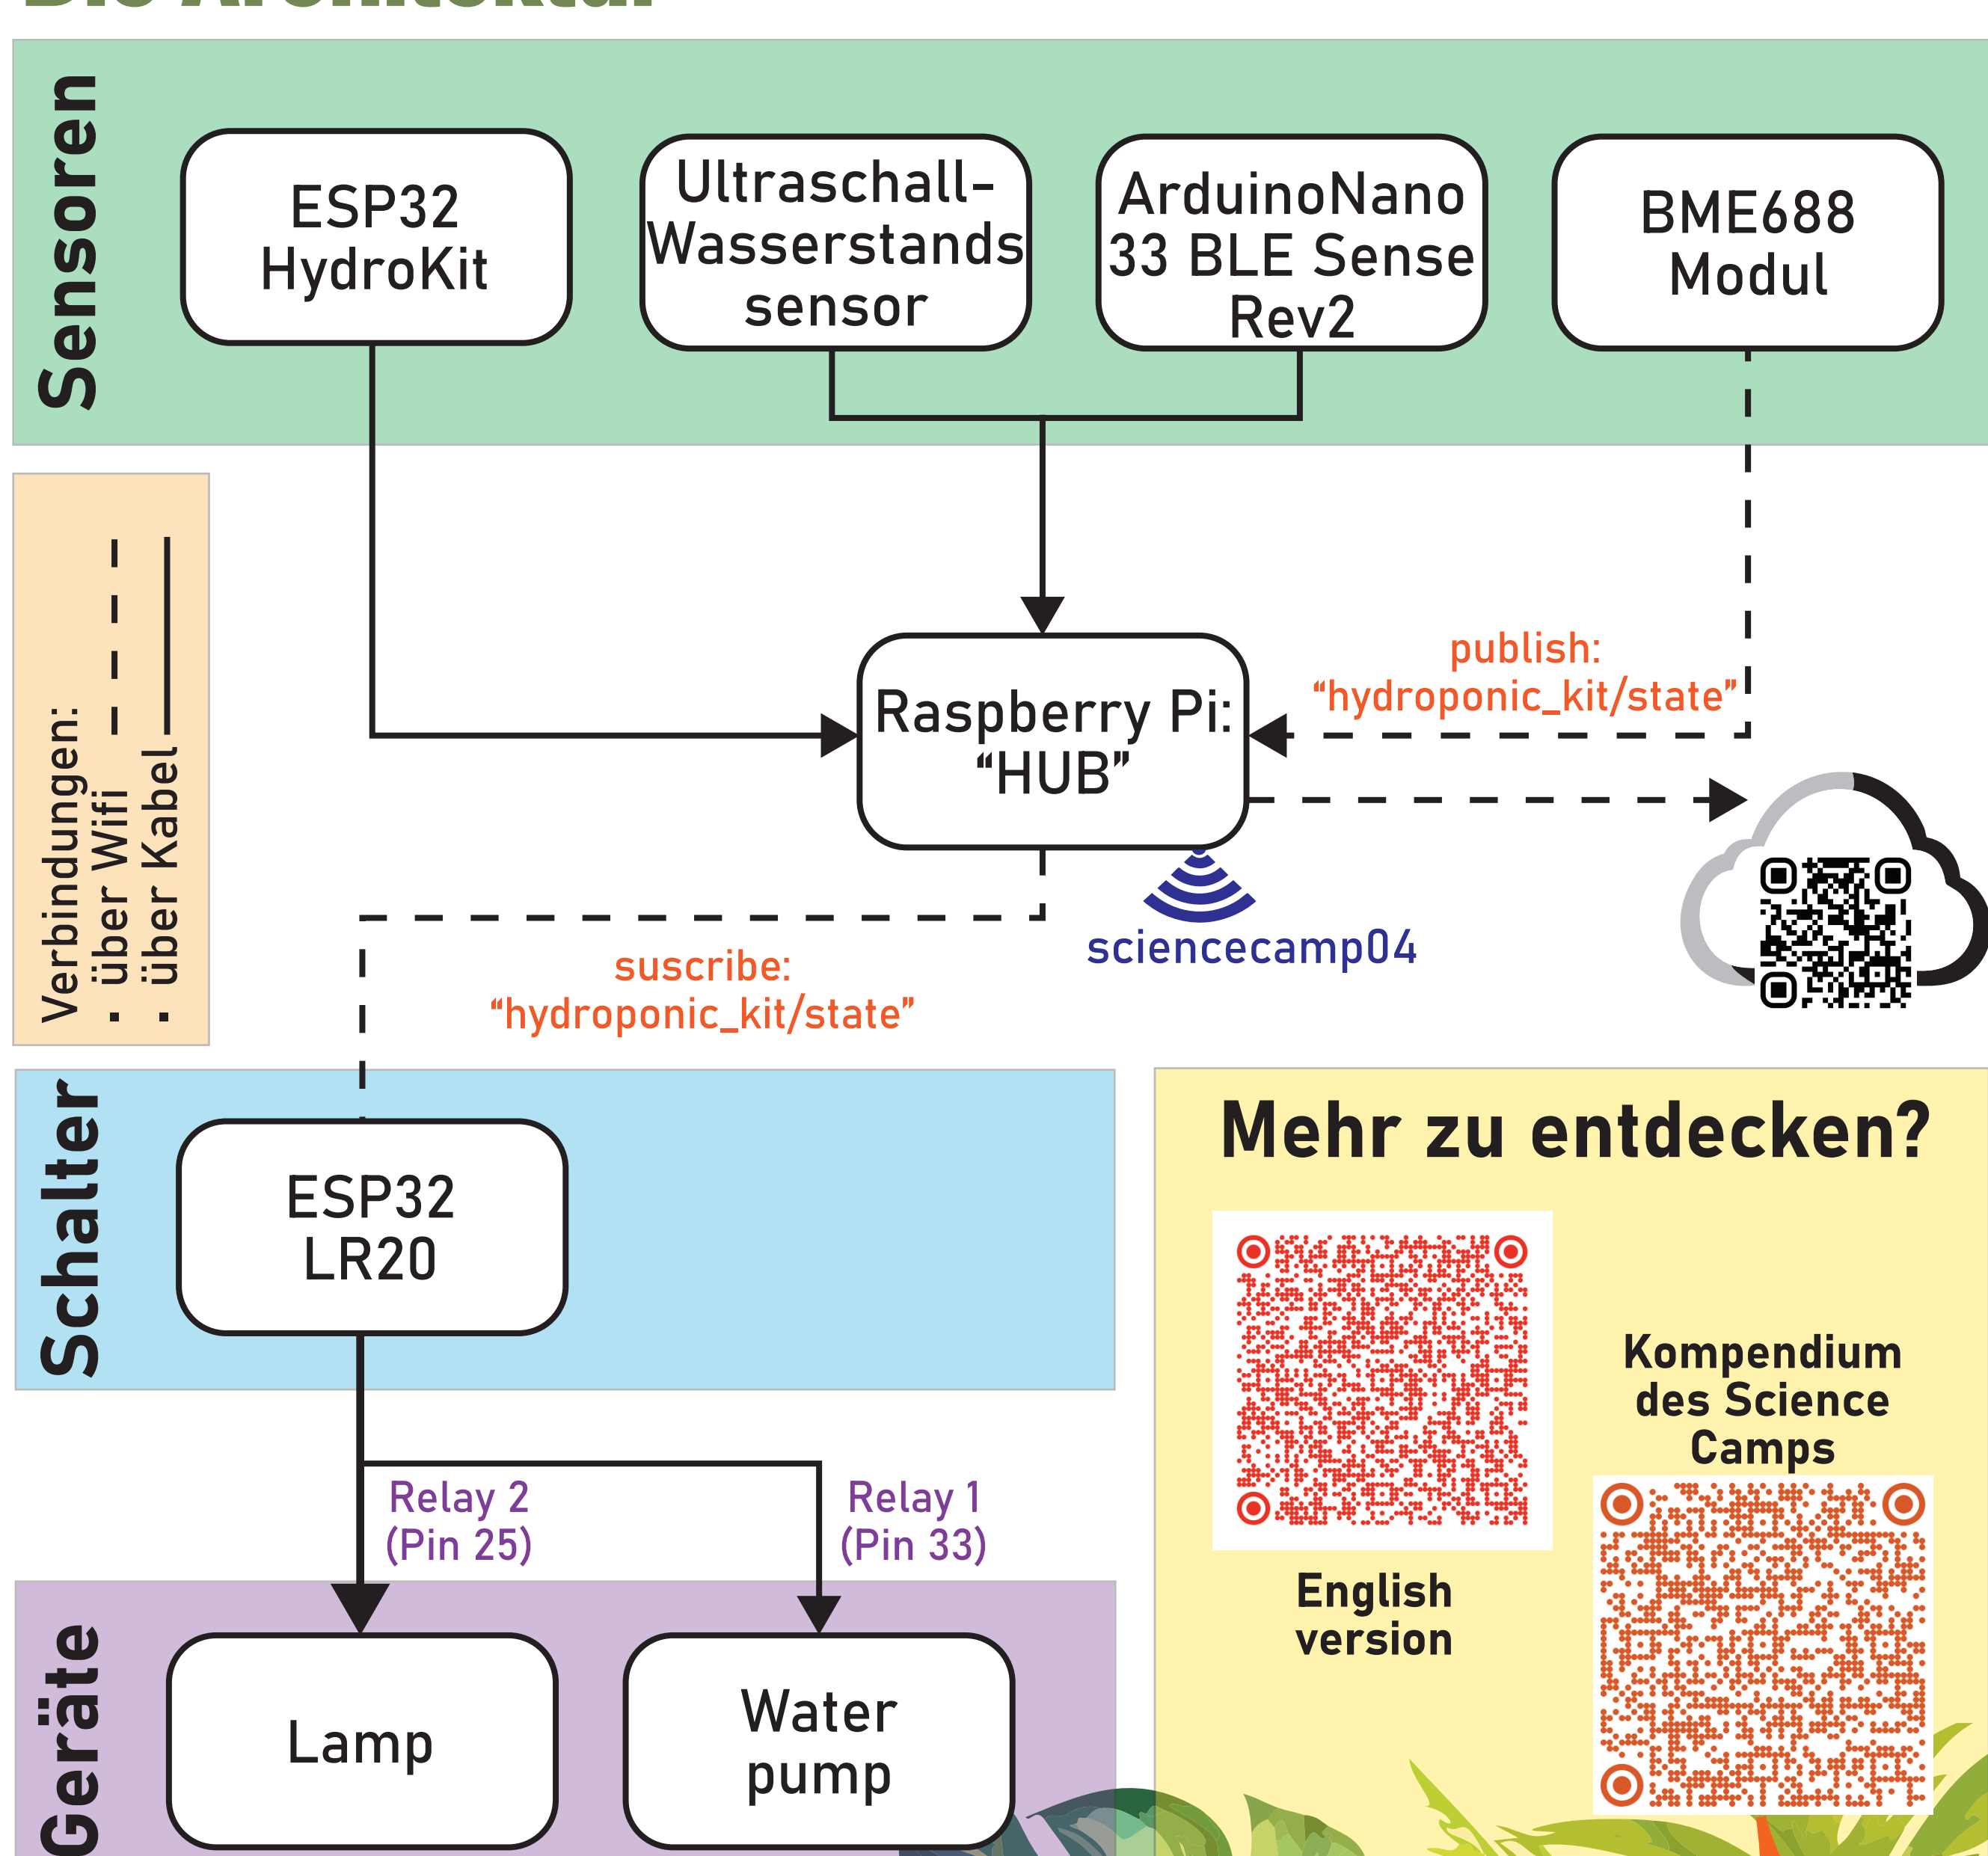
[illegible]

Sensoren

ESP32 HydroKit

Ultraschall-Wasserstands sensor

ArduinoNano 33 BLE Sense Rev2

BME688 Modul

Verbindungen:
- über Wifi
- über Kabel

Raspberry Pi: “HUB”

publish: “hydroponic_kit/state”

sciencecamp04

suscribe: “hydroponic_kit/state”

Schalter

ESP32 LR20

Relay 2 (Pin 25)

Relay 1 (Pin 33)

Geräte

Lamp

Water pump

Mehr zu entdecken?

English version

Kompendium des Science Camps